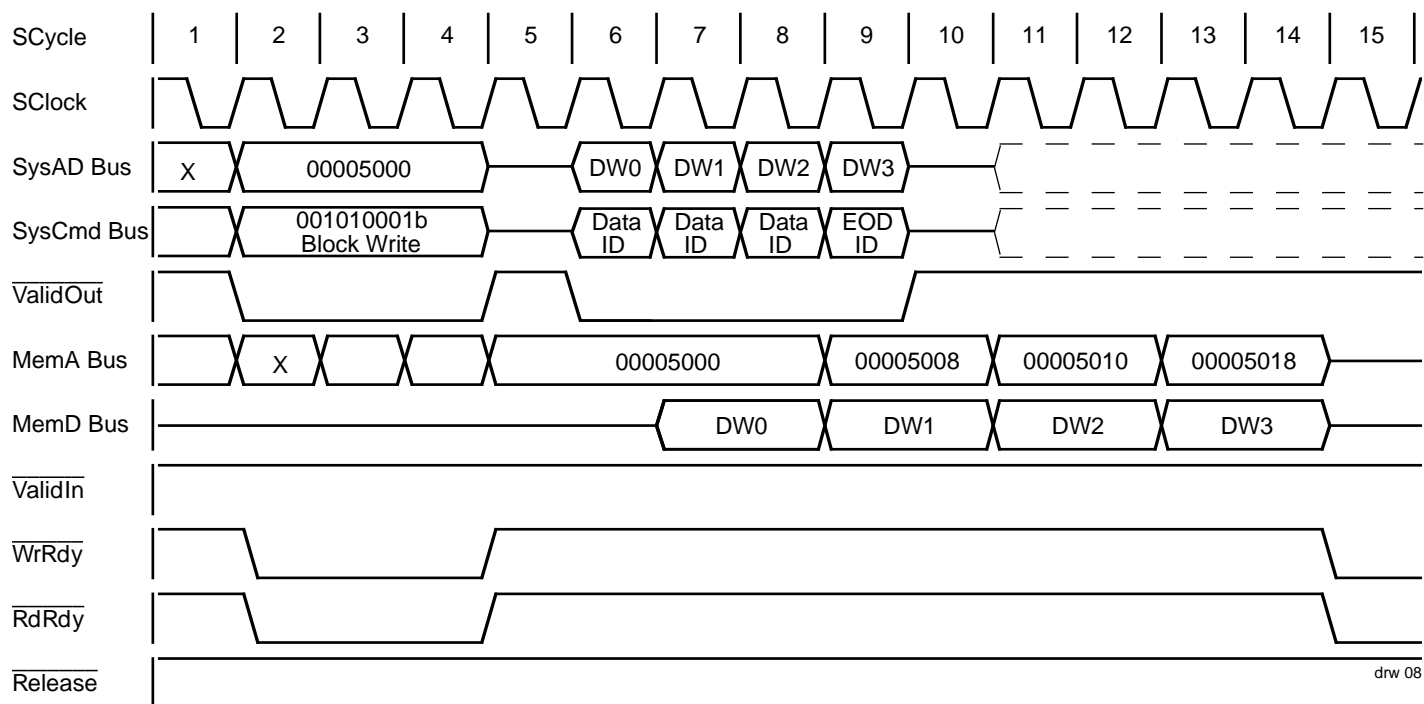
SCycle 1 2 3 4 5 6 7 8 9 10 11 12 13 14 15

SClock

SysAD Bus X 00005000 DW0 DW1 DW2 DW3

SysCmd Bus 001010001b Block Write Data ID Data ID Data ID EOD ID

$\overline{\text{ValidOut}}$

MemA Bus X 00005000 00005008 00005010 00005018

MemD Bus DW0 DW1 DW2 DW3

$\overline{\text{ValidIn}}$

$\overline{\text{WrRdy}}$

$\overline{\text{RdRdy}}$

$\overline{\text{Release}}$

drw 08